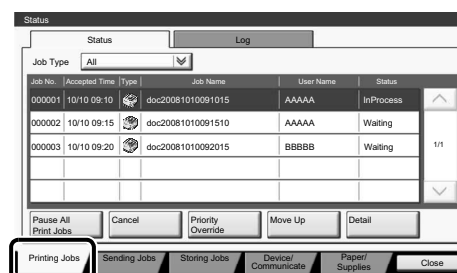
Status

Status | Log

Job Type All

| Job No. | Accepted Time | Type | Job Name | User Name | Status |
|---|---|---|---|---|---|
| 000001 | 10/10 09:10 | | doc20081010091015 | AAAAA | InProcess |
| 000002 | 10/10 09:15 | | doc20081010091510 | AAAAA | Waiting |
| 000003 | 10/10 09:20 | | doc20081010092015 | BBBBB | Waiting |
| | | | | | |
| | | | | | |

1/1

Pause All Print Jobs | Cancel | Priority Override | Move Up | Detail

Printing Jobs | Sending Jobs | Storing Jobs | Device/ Communicate | Paper/ Supplies | Close